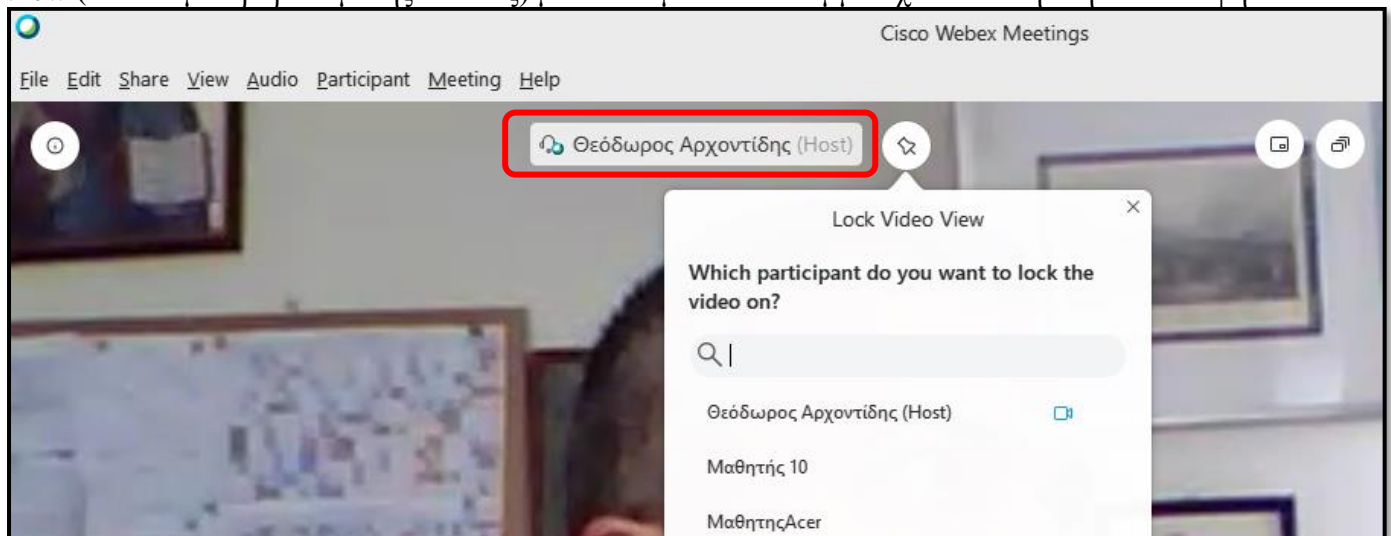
Cisco Webex Meetings

File Edit Share View Audio Participant Meeting Help

Θεόδωρος Αρχοντίδης (Host)

Lock Video View

Which participant do you want to lock the video on?

Θεόδωρος Αρχοντίδης (Host)

Μαθητής 10

ΜαθητηςAcer